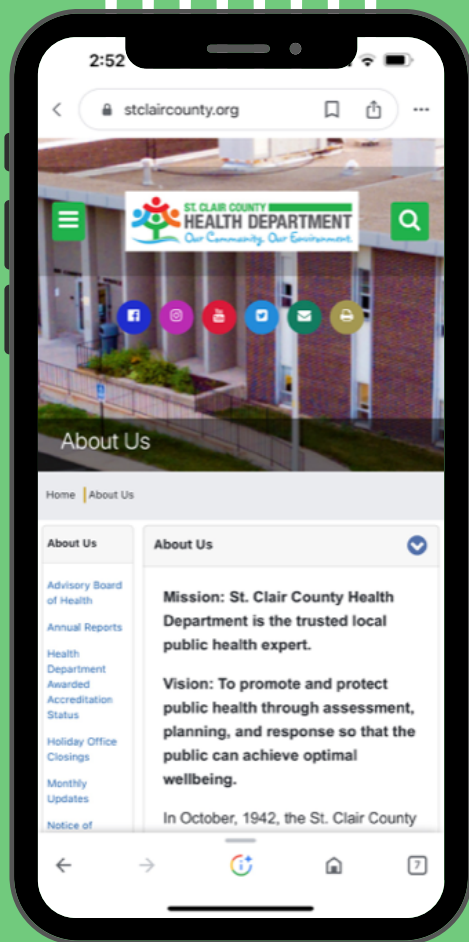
2:52

stclaircounty.org

ST. CLAIR COUNTY
HEALTH DEPARTMENT
Our Community, Our Environment.

About Us

Home | About Us

About Us

Advisory Board of Health

Annual Reports

Health Department Awarded Accreditation Status

Holiday Office Closings

Monthly Updates

Notice of

About Us

Mission: St. Clair County Health Department is the trusted local public health expert.

Vision: To promote and protect public health through assessment, planning, and response so that the public can achieve optimal wellbeing.

In October, 1942, the St. Clair County

7